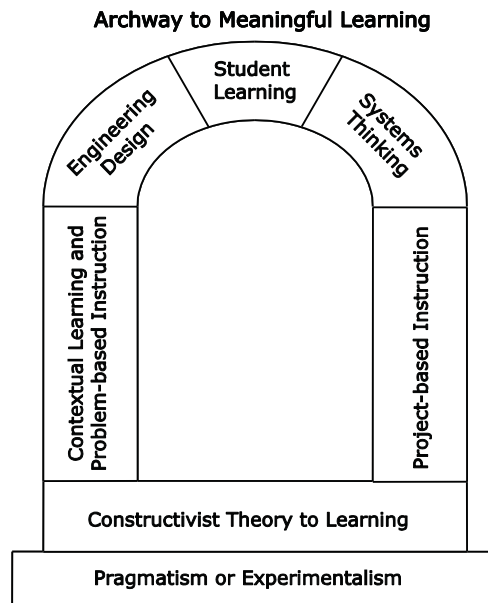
Archway to Meaningful Learning

Engineering Design

Student Learning

Systems Thinking

Contextual Learning and Problem-based Instruction

Project-based Instruction

Constructivist Theory to Learning

Pragmatism or Experimentalism